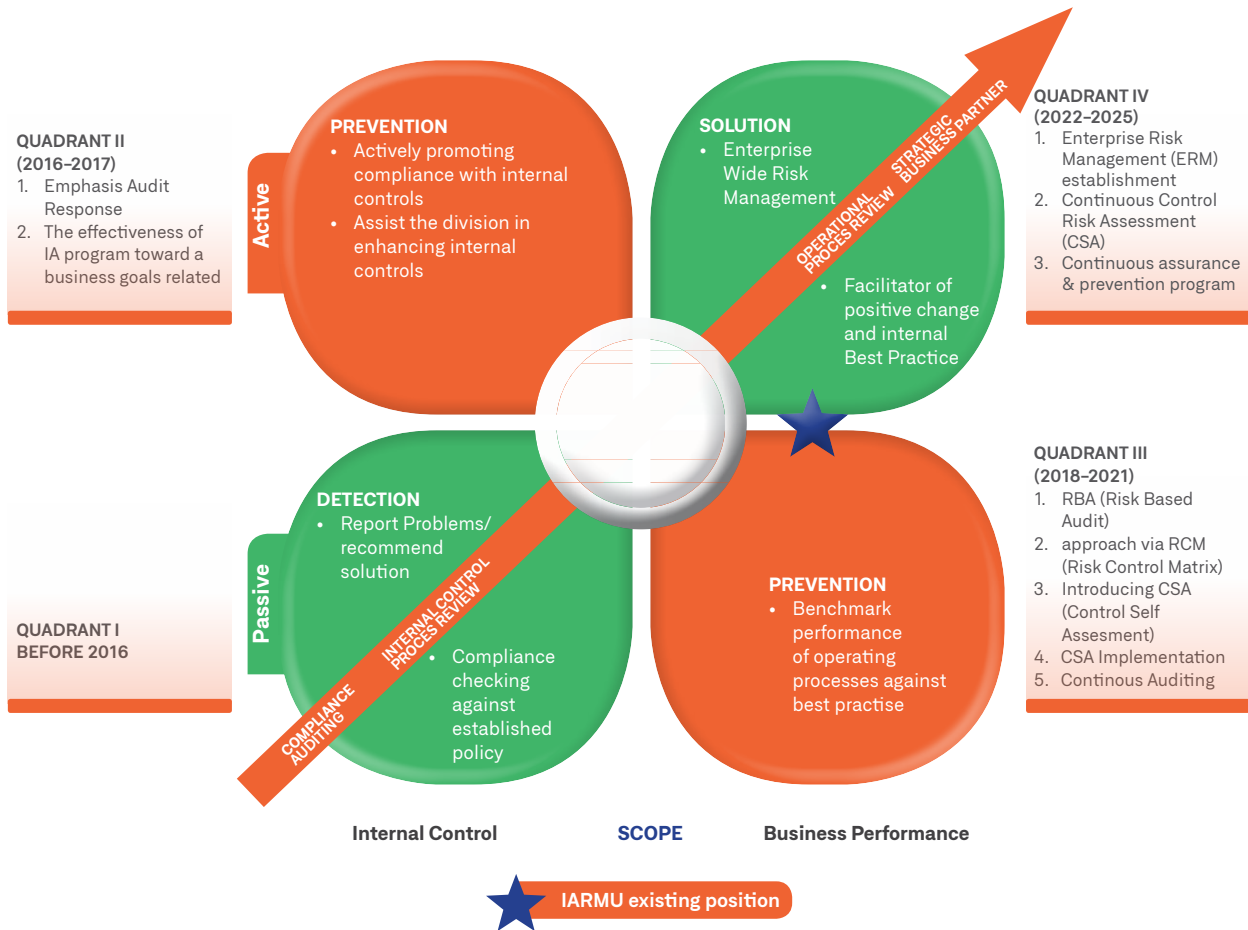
QUADRANT II
(2016–2017)
1. Emphasis Audit Response
2. The effectiveness of IA program toward a business goals related

Active

PREVENTION
• Actively promoting compliance with internal controls
• Assist the division in enhancing internal controls

SOLUTION
• Enterprise Wide Risk Management

• Facilitator of positive change and internal Best Practice

STRATEGIC BUSINESS PARTNER
OPERATIONAL PROCES REVIEW

QUADRANT IV
(2022–2025)
1. Enterprise Risk Management (ERM) establishment
2. Continuous Control Risk Assessment (CSA)
3. Continuous assurance & prevention program

QUADRANT III
(2018–2021)
1. RBA (Risk Based Audit)
2. approach via RCM (Risk Control Matrix)
3. Introducing CSA (Control Self Assesment)
4. CSA Implementation
5. Continous Auditing

Passive

DETECTION
• Report Problems/ recommend solution

• Compliance checking against established policy

INTERNAL CONTROL PROCES REVIEW
COMPLIANCE AUDITING

PREVENTION
• Benchmark performance of operating processes against best practise

QUADRANT I
BEFORE 2016

Internal Control SCOPE Business Performance

IARMU existing position